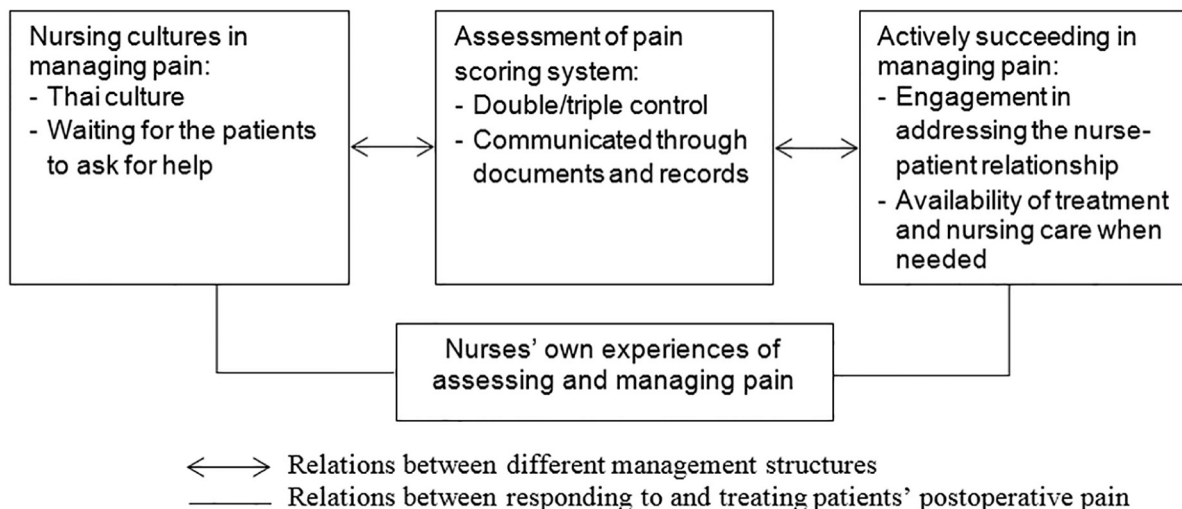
Nursing cultures in managing pain:
- Thai culture
- Waiting for the patients to ask for help

Assessment of pain scoring system:
- Double/triple control
- Communicated through documents and records

Actively succeeding in managing pain:
- Engagement in addressing the nurse-patient relationship
- Availability of treatment and nursing care when needed

Nurses' own experiences of assessing and managing pain

⟷ Relations between different management structures
—— Relations between responding to and treating patients' postoperative pain